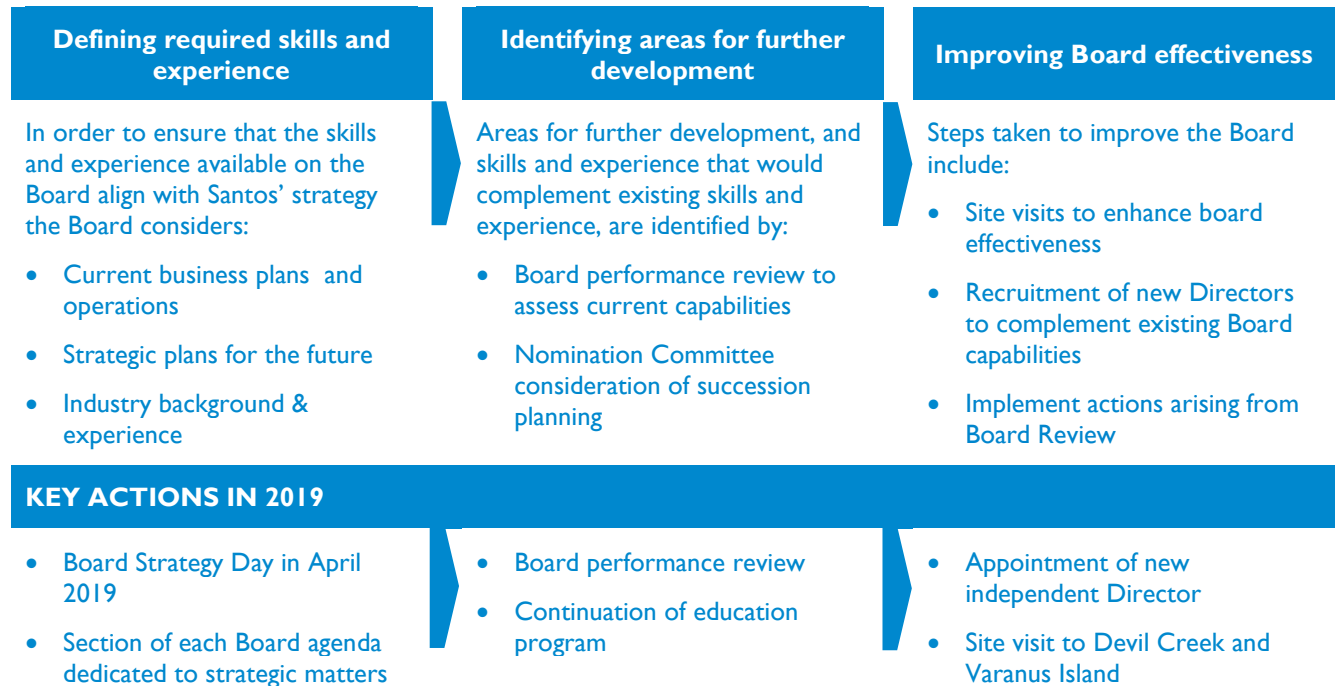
Defining required skills and experience

In order to ensure that the skills and experience available on the Board align with Santos' strategy the Board considers:

- Current business plans and operations
- Strategic plans for the future
- Industry background & experience

Identifying areas for further development

Areas for further development, and skills and experience that would complement existing skills and experience, are identified by:

- Board performance review to assess current capabilities
- Nomination Committee consideration of succession planning

Improving Board effectiveness

Steps taken to improve the Board include:

- Site visits to enhance board effectiveness
- Recruitment of new Directors to complement existing Board capabilities
- Implement actions arising from Board Review

KEY ACTIONS IN 2019

- Board Strategy Day in April 2019
- Section of each Board agenda dedicated to strategic matters

- Board performance review
- Continuation of education program

- Appointment of new independent Director
- Site visit to Devil Creek and Varanus Island